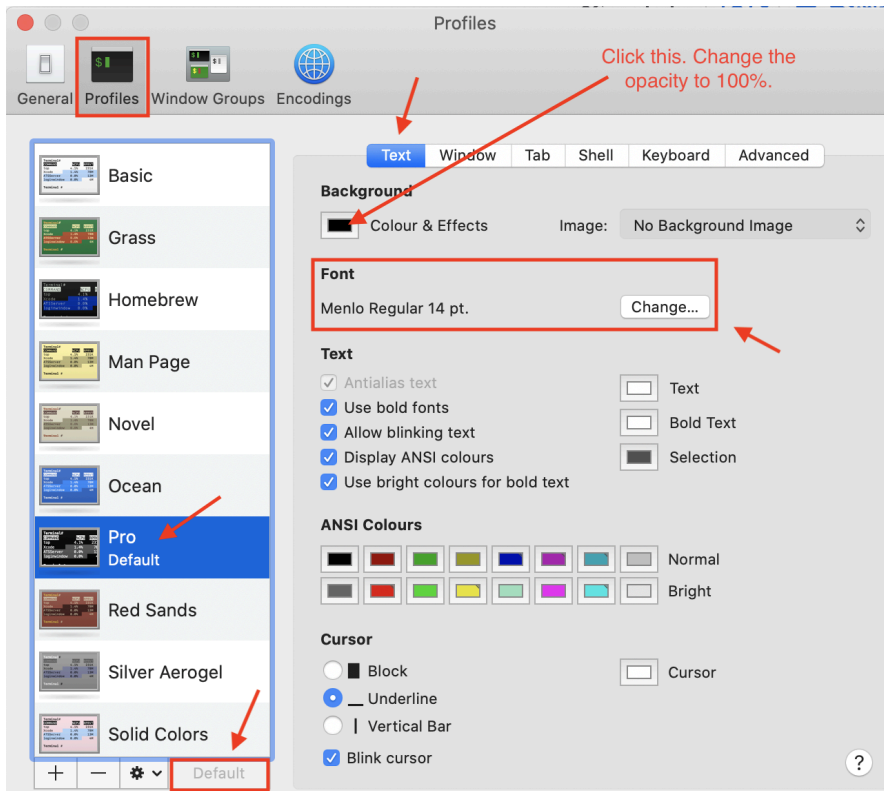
Profiles

General Profiles Window Groups Encodings

Click this. Change the opacity to 100%.

Basic
Grass
Homebrew
Man Page
Novel
Ocean
Pro
Default
Red Sands
Silver Aerogel
Solid Colors

+ − Default

Text Window Tab Shell Keyboard Advanced

Background
Colour & Effects Image: No Background Image

Font
Menlo Regular 14 pt. Change...

Text
Antialias text
Use bold fonts
Allow blinking text
Display ANSI colours
Use bright colours for bold text

Text
Bold Text
Selection

ANSI Colours
Normal
Bright

Cursor
Block
Underline
Vertical Bar
Blink cursor

Cursor

?